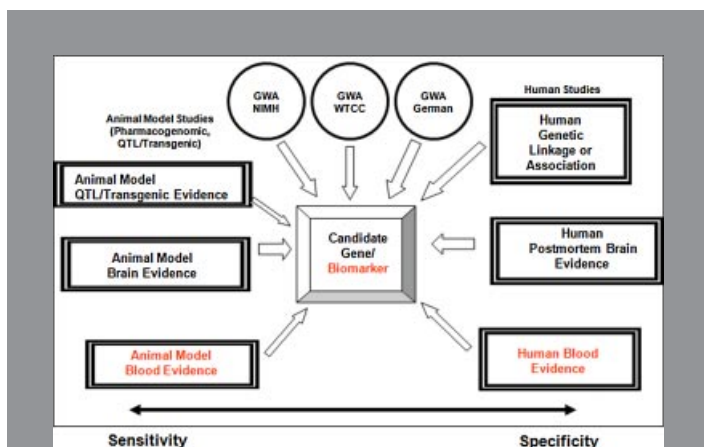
GWA NIMH

GWA WTCC

GWA German

Animal Model Studies (Pharmacogenomic, QTL/Transgenic)

Human Studies

Animal Model QTL/Transgenic Evidence

Human Genetic Linkage or Association

Animal Model Brain Evidence

Candidate Gene/ Biomarker

Human Postmortem Brain Evidence

Animal Model Blood Evidence

Human Blood Evidence

Sensitivity

Specificity